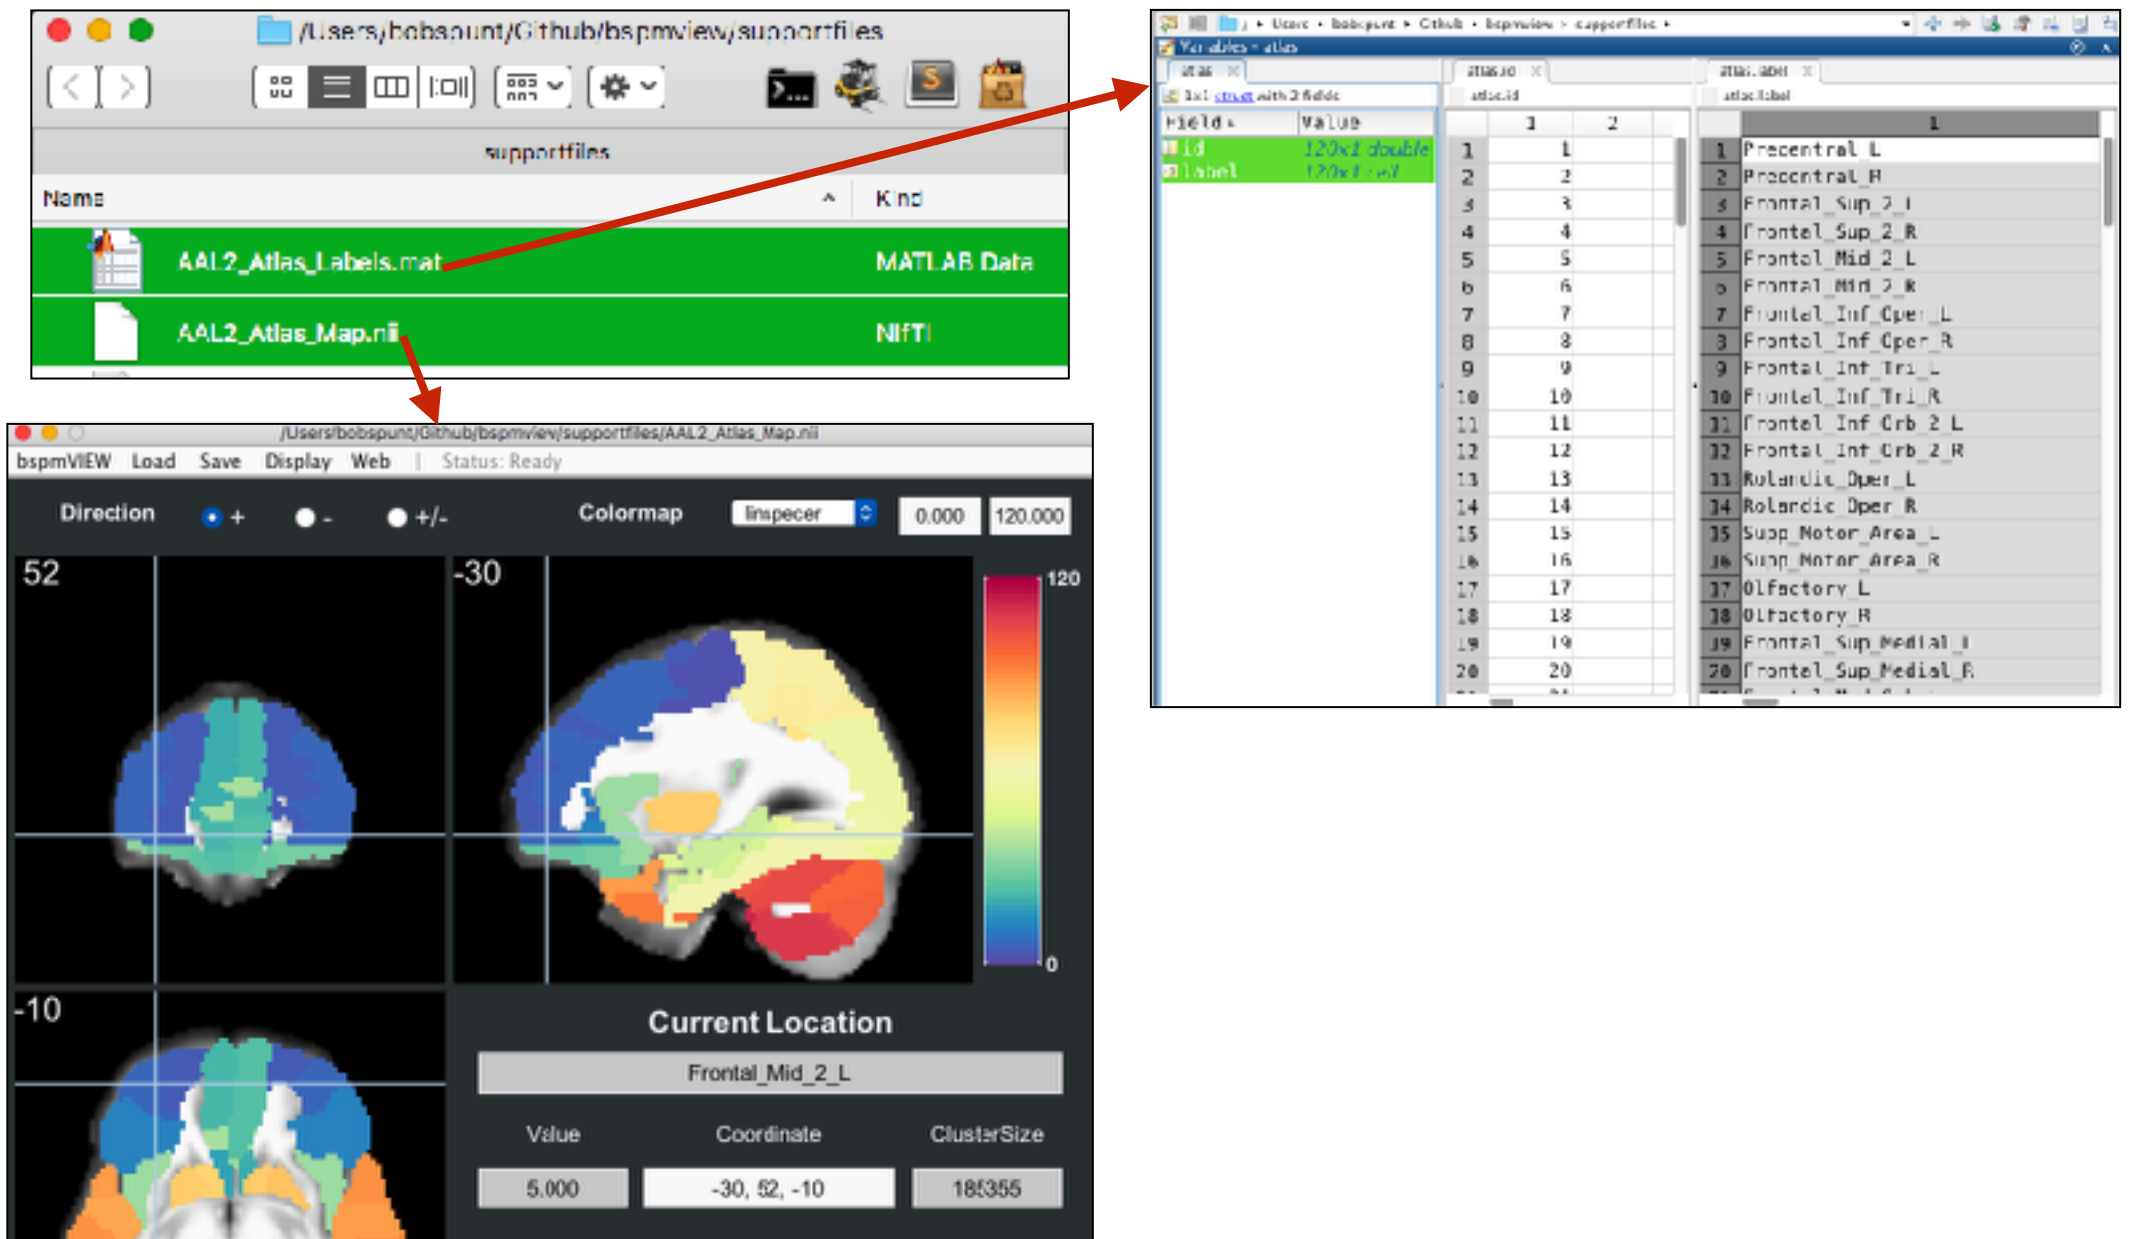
/Users/bobspunt/Github/bspmview/supportfiles

supportfiles

| Name | Kind |
|---|---|
| AAL2_Atlas_Labels.mat | MATLAB Data |
| AAL2_Atlas_Map.nii | NIfTI |

/Users/bobspunt/Github/bspmview/supportfiles/AAL2_Atlas_Map.nii

bspmVIEW Load Save Display Web | Status: Ready

Direction + - +/- Colormap linspecer 0.000 120.000

52 -30 -10

120 0

Current Location

Frontal_Mid_2_L

| Value | Coordinate | ClusterSize |
|---|---|---|
| 5.000 | -30, 52, -10 | 185355 |

Users ▸ bobspunt ▸ Github ▸ bspmview ▸ supportfiles ▸

Variables - atlas

atlas × atlas.id × atlas.label ×

1x1 struct with 2 fields

| Field | Value |
|---|---|
| id | 120x1 double |
| label | 120x1 cell |

atlas.id

| | 1 | 2 |
|---|---|---|
| 1 | 1 | |
| 2 | 2 | |
| 3 | 3 | |
| 4 | 4 | |
| 5 | 5 | |
| 6 | 6 | |
| 7 | 7 | |
| 8 | 8 | |
| 9 | 9 | |
| 10 | 10 | |
| 11 | 11 | |
| 12 | 12 | |
| 13 | 13 | |
| 14 | 14 | |
| 15 | 15 | |
| 16 | 16 | |
| 17 | 17 | |
| 18 | 18 | |
| 19 | 19 | |
| 20 | 20 | |

atlas.label

| | 1 |
|---|---|
| 1 | Precentral_L |
| 2 | Precentral_R |
| 3 | Frontal_Sup_2_L |
| 4 | Frontal_Sup_2_R |
| 5 | Frontal_Mid_2_L |
| 6 | Frontal_Mid_2_R |
| 7 | Frontal_Inf_Oper_L |
| 8 | Frontal_Inf_Oper_R |
| 9 | Frontal_Inf_Tri_L |
| 10 | Frontal_Inf_Tri_R |
| 11 | Frontal_Inf_Orb_2_L |
| 12 | Frontal_Inf_Orb_2_R |
| 13 | Rolandic_Oper_L |
| 14 | Rolandic_Oper_R |
| 15 | Supp_Motor_Area_L |
| 16 | Supp_Motor_Area_R |
| 17 | Olfactory_L |
| 18 | Olfactory_R |
| 19 | Frontal_Sup_Medial_L |
| 20 | Frontal_Sup_Medial_R |